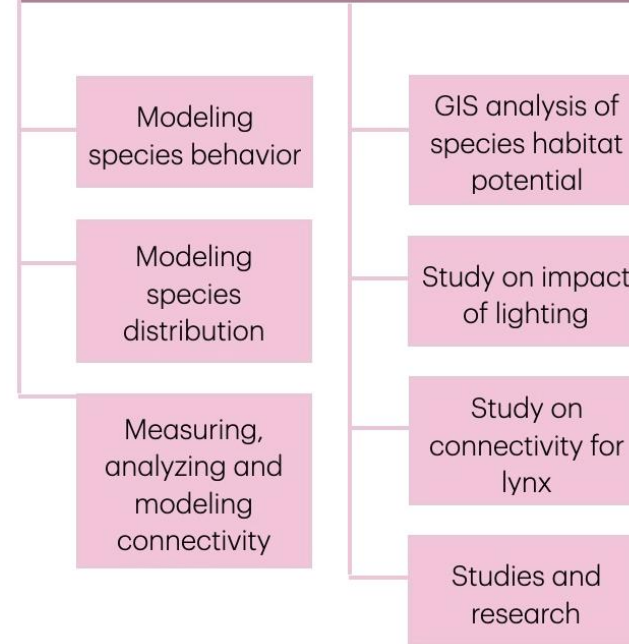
Modeling species behavior

Modeling species distribution

Measuring, analyzing and modeling connectivity

GIS analysis of species habitat potential

Study on impact of lighting

Study on connectivity for lynx

Studies and research